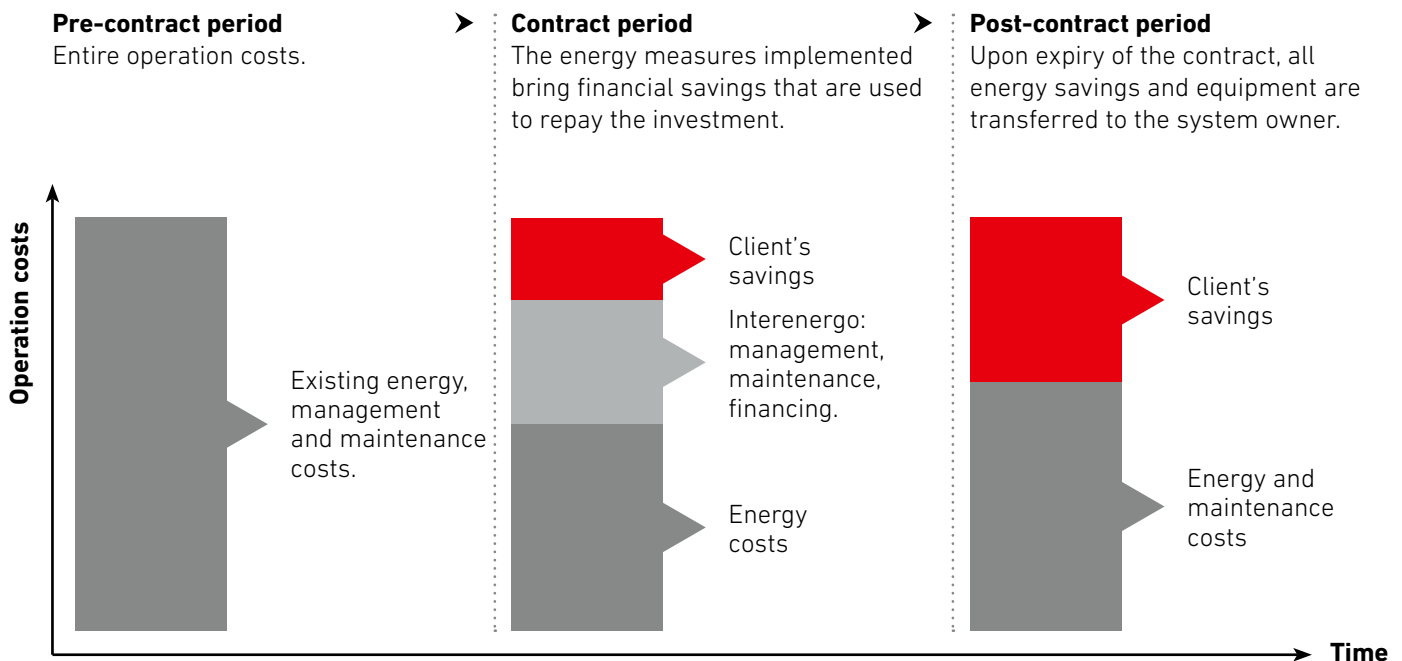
**Pre-contract period**
Entire operation costs.

**Contract period**
The energy measures implemented bring financial savings that are used to repay the investment.

**Post-contract period**
Upon expiry of the contract, all energy savings and equipment are transferred to the system owner.

**Operation costs**

Existing energy, management and maintenance costs.

Client's savings

Interenergo: management, maintenance, financing.

Energy costs

Client's savings

Energy and maintenance costs

**Time**